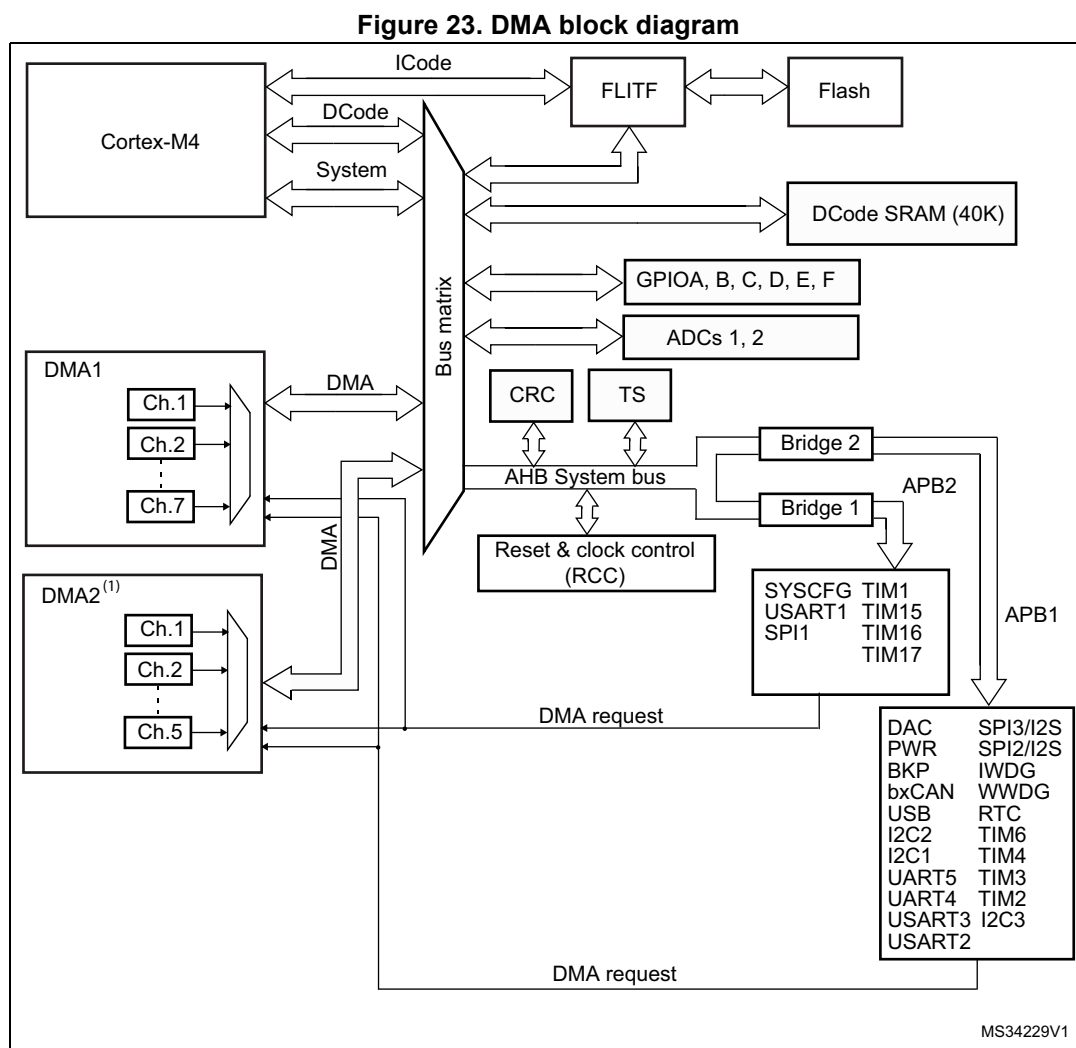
Figure 23. DMA block diagram

ICode

FLITF

Flash

Cortex-M4

DCode

System

DCode SRAM (40K)

Bus matrix

GPIOA, B, C, D, E, F

ADCs 1, 2

DMA1

Ch.1

Ch.2

Ch.7

DMA

CRC

TS

Bridge 2

AHB System bus

Bridge 1

APB2

DMA

Reset & clock control (RCC)

DMA2$^{(1)}$

Ch.1

Ch.2

Ch.5

SYSCFG TIM1
USART1 TIM15
SPI1 TIM16
TIM17

APB1

DMA request

| DAC | SPI3/I2S |
|---|---|
| PWR | SPI2/I2S |
| BKP | IWDG |
| bxCAN | WWDG |
| USB | RTC |
| I2C2 | TIM6 |
| I2C1 | TIM4 |
| UART5 | TIM3 |
| UART4 | TIM2 |
| USART3 | I2C3 |
| USART2 | |

DMA request

MS34229V1